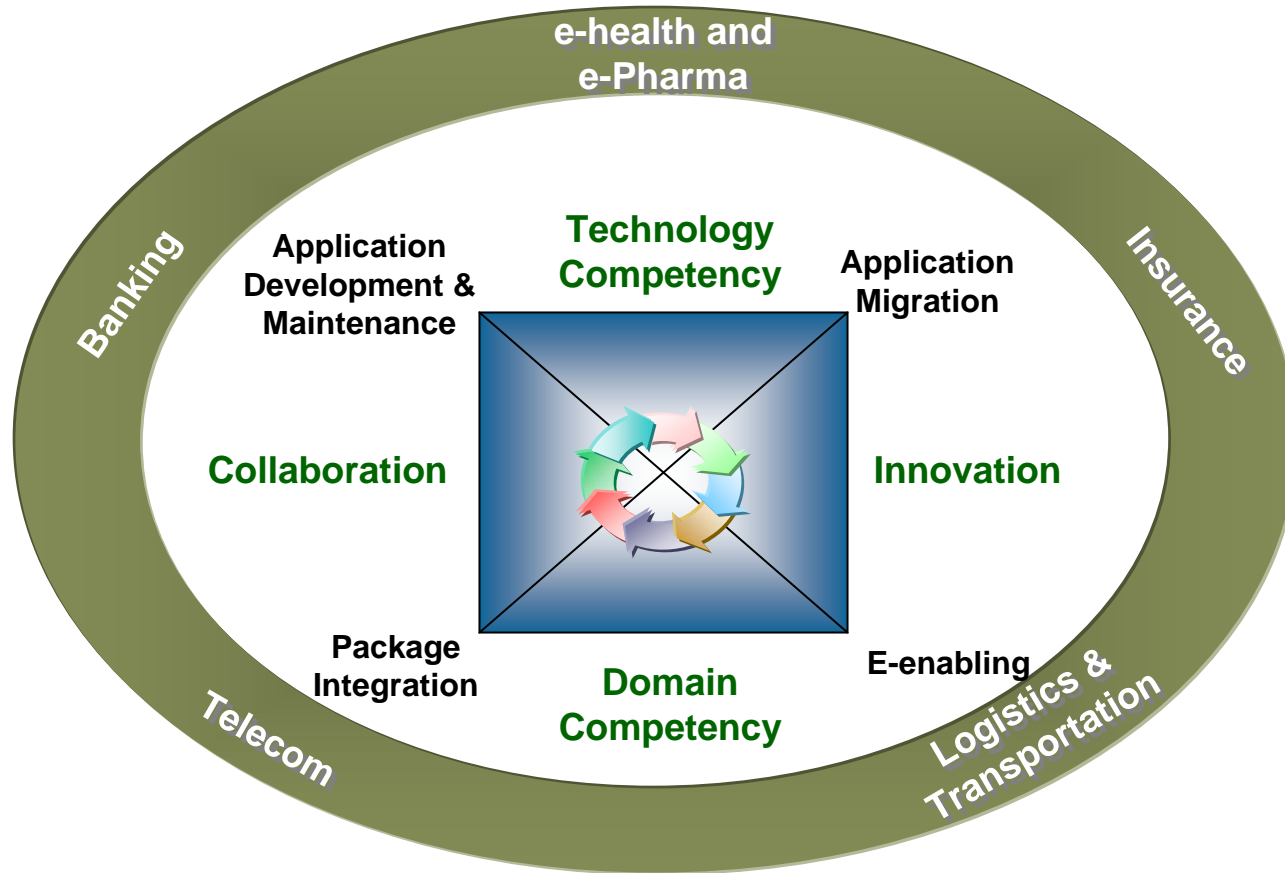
e-health and e-Pharma

Banking

Insurance

Application Development & Maintenance

Technology Competency

Application Migration

Collaboration

Innovation

Package Integration

Domain Competency

E-enabling

Telecom

Logistics & Transportation